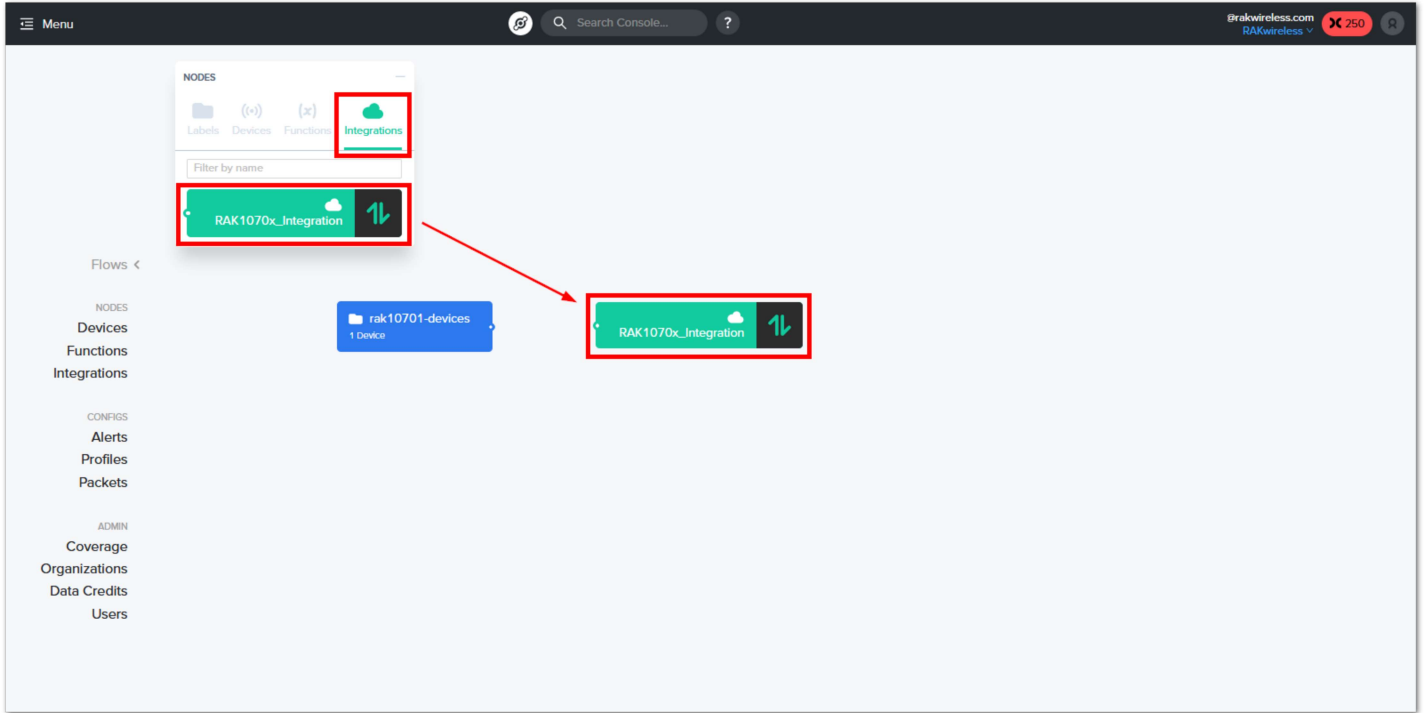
Menu

Search Console...

?

@rakwireless.com
RAKwireless

250

NODES

Labels
Devices
Functions
Integrations

Filter by name

RAK1070x_Integration

Flows

NODES
Devices
Functions
Integrations

CONFIGS
Alerts
Profiles
Packets

ADMIN
Coverage
Organizations
Data Credits
Users

rak10701-devices
1 Device

RAK1070x_Integration